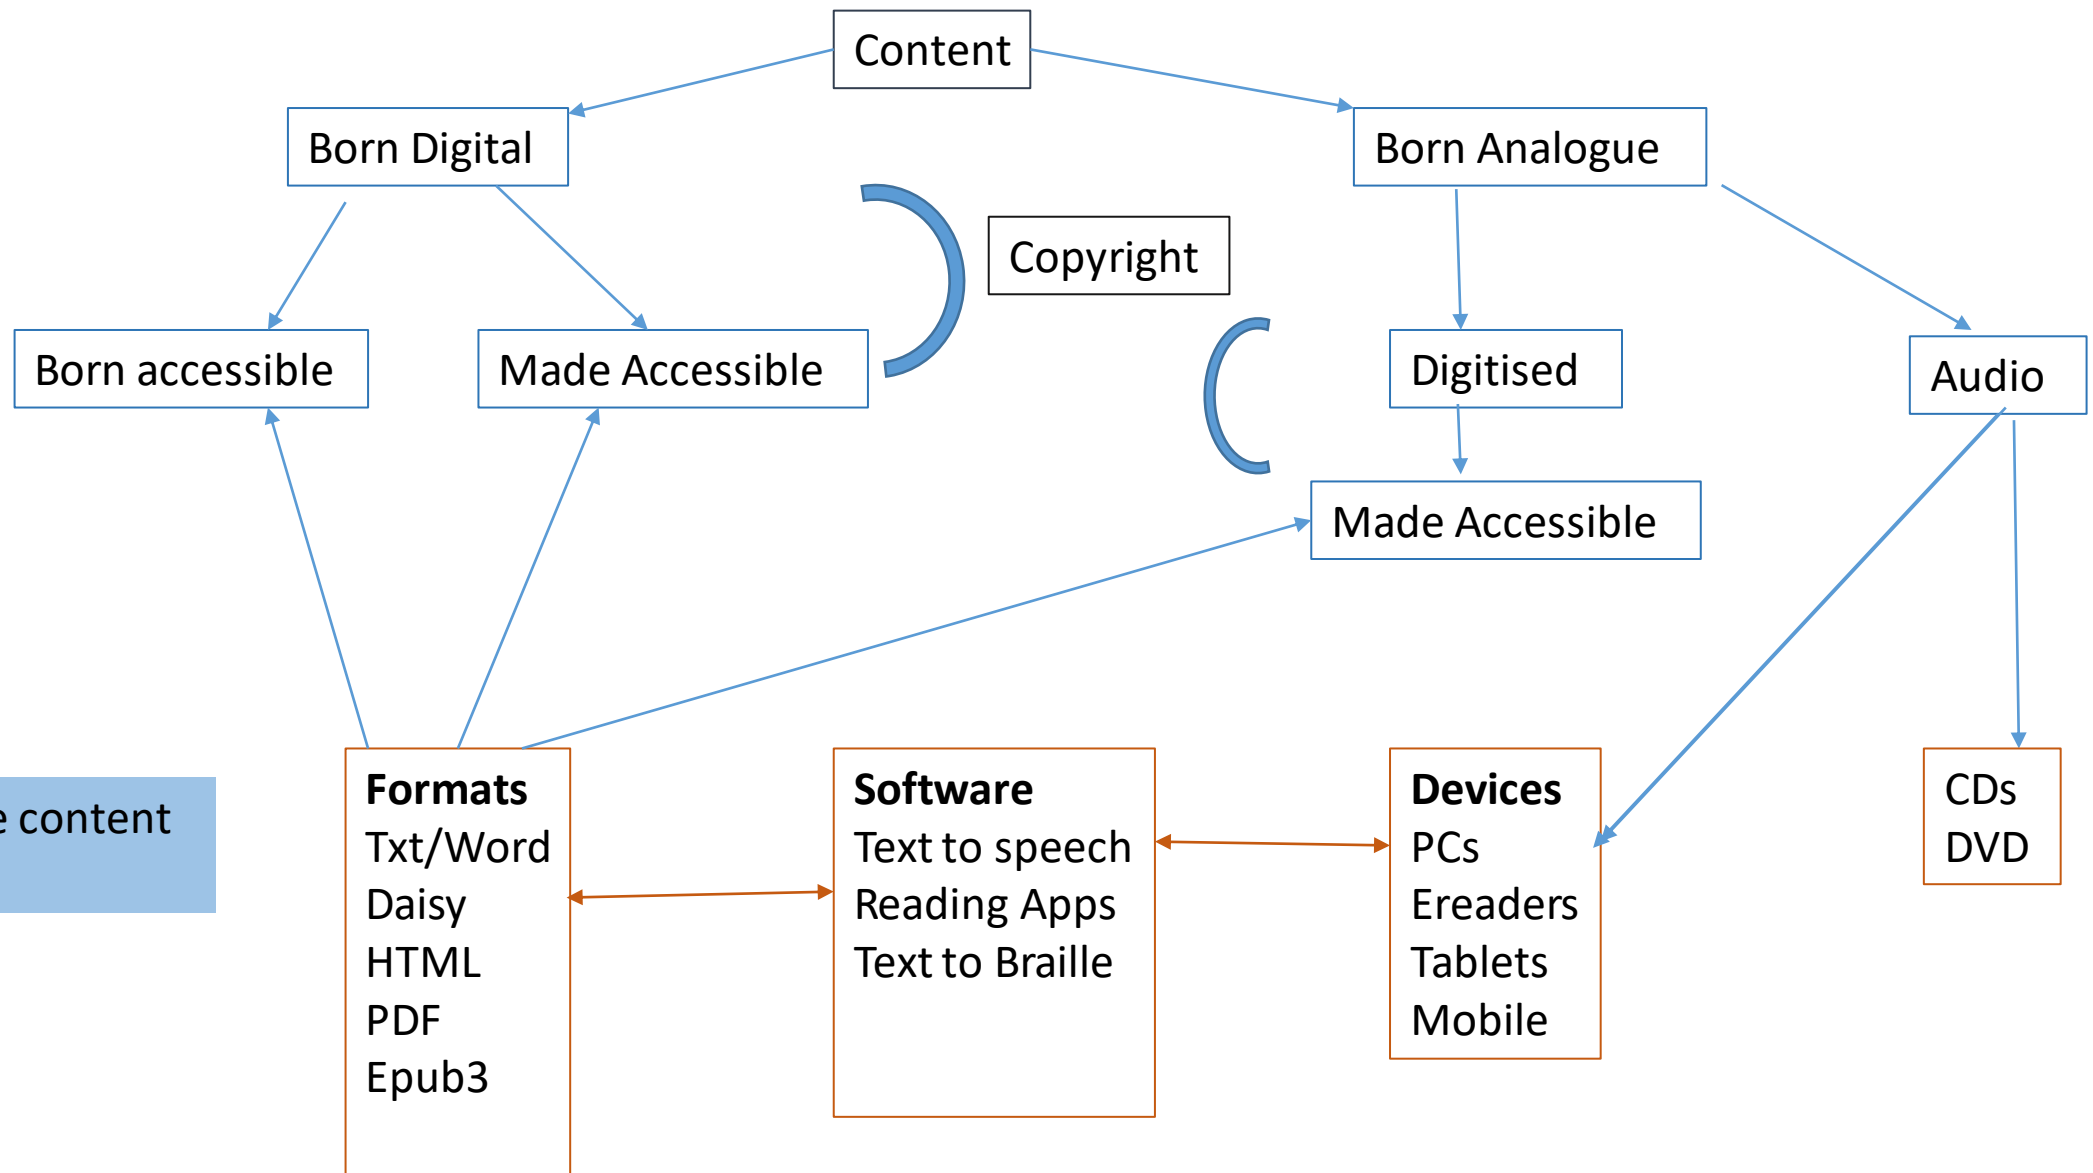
Content

Born Digital

Born Analogue

Copyright

Born accessible

Made Accessible

Digitised

Audio

Made Accessible

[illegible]e content

**Formats**
Txt/Word
Daisy
HTML
PDF
Epub3

**Software**
Text to speech
Reading Apps
Text to Braille

**Devices**
PCs
Ereaders
Tablets
Mobile

CDs
DVD